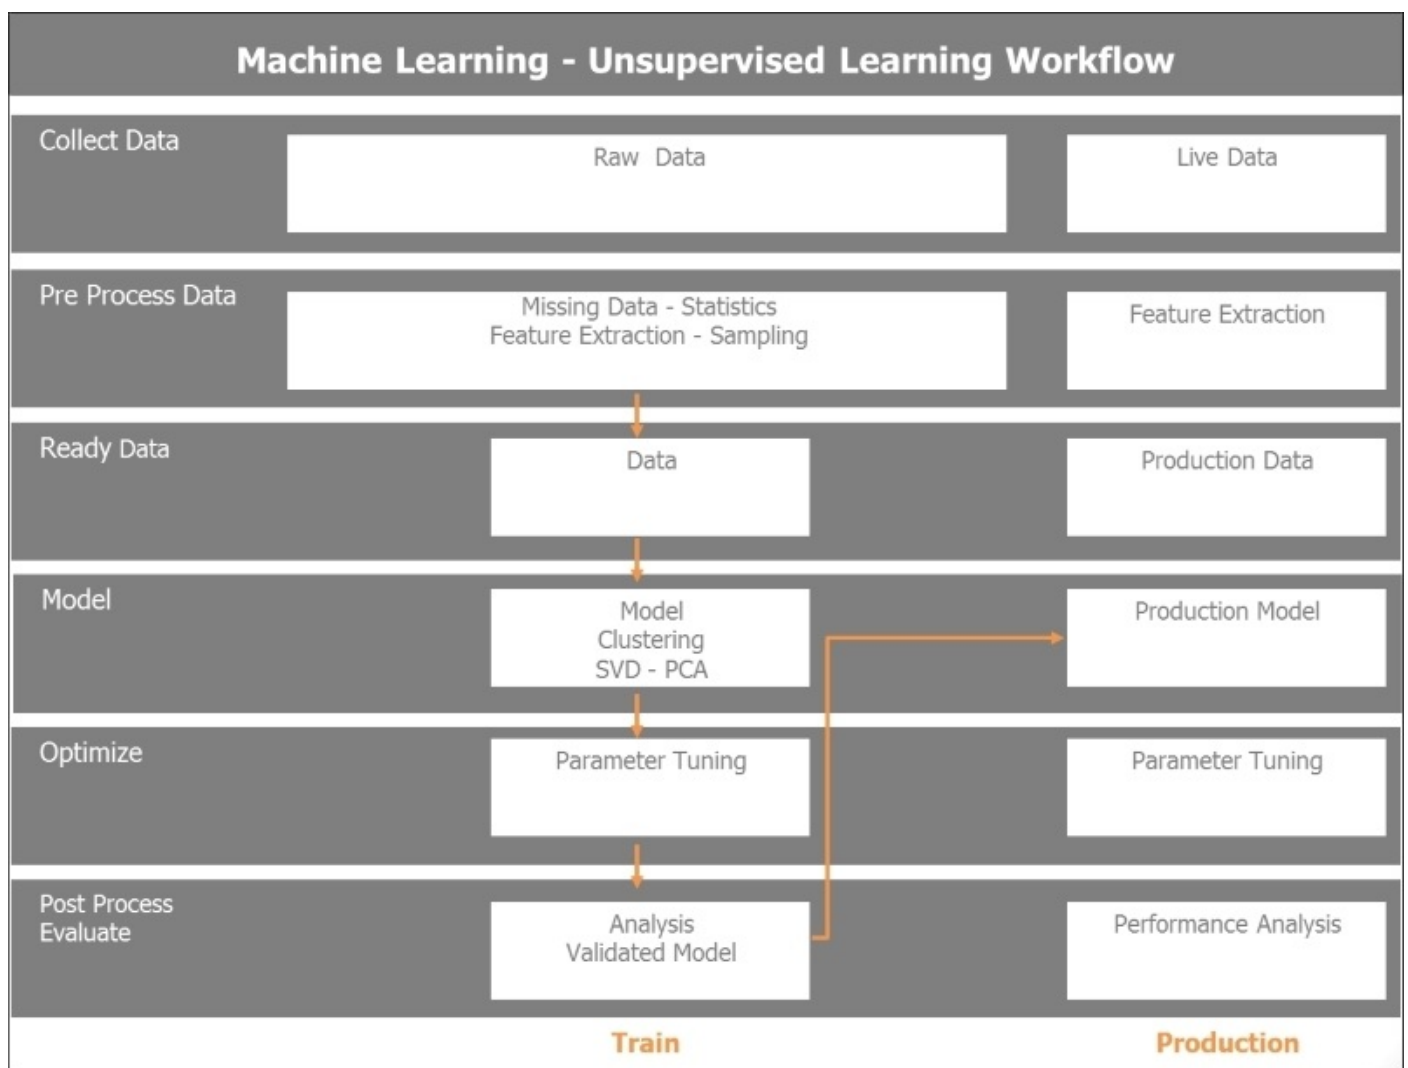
Machine Learning - Unsupervised Learning Workflow

Collect Data

Raw Data

Live Data

Pre Process Data

Missing Data - Statistics
Feature Extraction - Sampling

Feature Extraction

Ready Data

Data

Production Data

Model

Model
Clustering
SVD - PCA

Production Model

Optimize

Parameter Tuning

Parameter Tuning

Post Process
Evaluate

Analysis
Validated Model

Performance Analysis

Train

Production